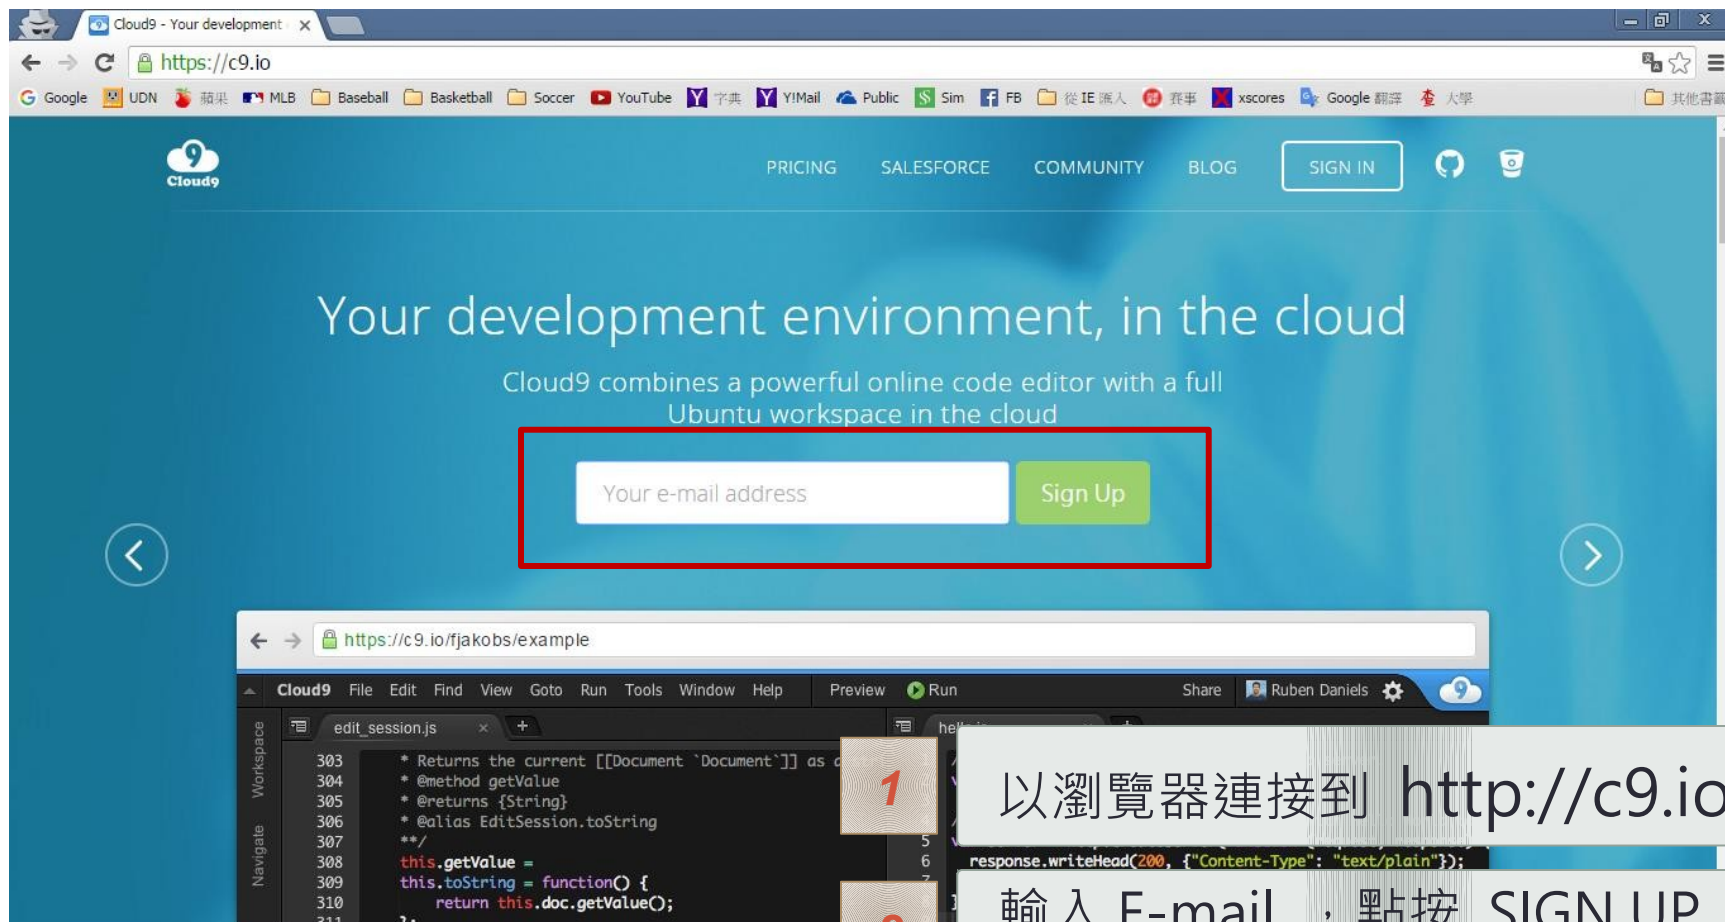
Cloud9 - Your development ×

https://c9.io

Google UDN 蘋果 MLB Baseball Basketball Soccer YouTube 字典 Y!Mail Public Sim FB 從 IE 匯入 賽事 xscores Google 翻譯 大學 其他書籤

Cloud9

PRICING SALESFORCE COMMUNITY BLOG SIGN IN

Your development environment, in the cloud

Cloud9 combines a powerful online code editor with a full Ubuntu workspace in the cloud

Your e-mail address

Sign Up

https://c9.io/fjakobs/example

Cloud9 File Edit Find View Goto Run Tools Window Help Preview Run Share Ruben Daniels

edit_session.js ×

Workspace

Navigate

303 * Returns the current [[Document `Document`]] as a
304 * @method getValue
305 * @returns {String}
306 * @alias EditSession.toString
307 **/
308 this.getValue =
309 this.toString = function() {
310 return this.doc.getValue();

5
6 response.writeHead(200, {"Content-Type": "text/plain"});

1

以瀏覽器連接到 http://c9.io

輸入 E-mail ，點按 SIGN UP